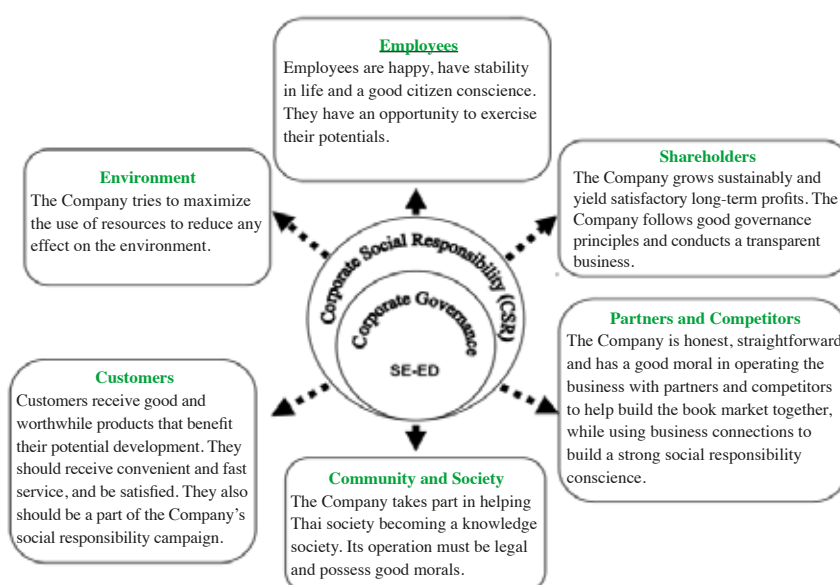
Employees
Employees are happy, have stability in life and a good citizen conscience. They have an opportunity to exercise their potentials.

Environment
The Company tries to maximize the use of resources to reduce any effect on the environment.

Shareholders
The Company grows sustainably and yield satisfactory long-term profits. The Company follows good governance principles and conducts a transparent business.

Corporate Social Responsibility (CSR)
Corporate Governance
SE-ED

Partners and Competitors
The Company is honest, straightforward and has a good moral in operating the business with partners and competitors to help build the book market together, while using business connections to build a strong social responsibility conscience.

Customers
Customers receive good and worthwhile products that benefit their potential development. They should receive convenient and fast service, and be satisfied. They also should be a part of the Company's social responsibility campaign.

Community and Society
The Company takes part in helping Thai society becoming a knowledge society. Its operation must be legal and possess good morals.